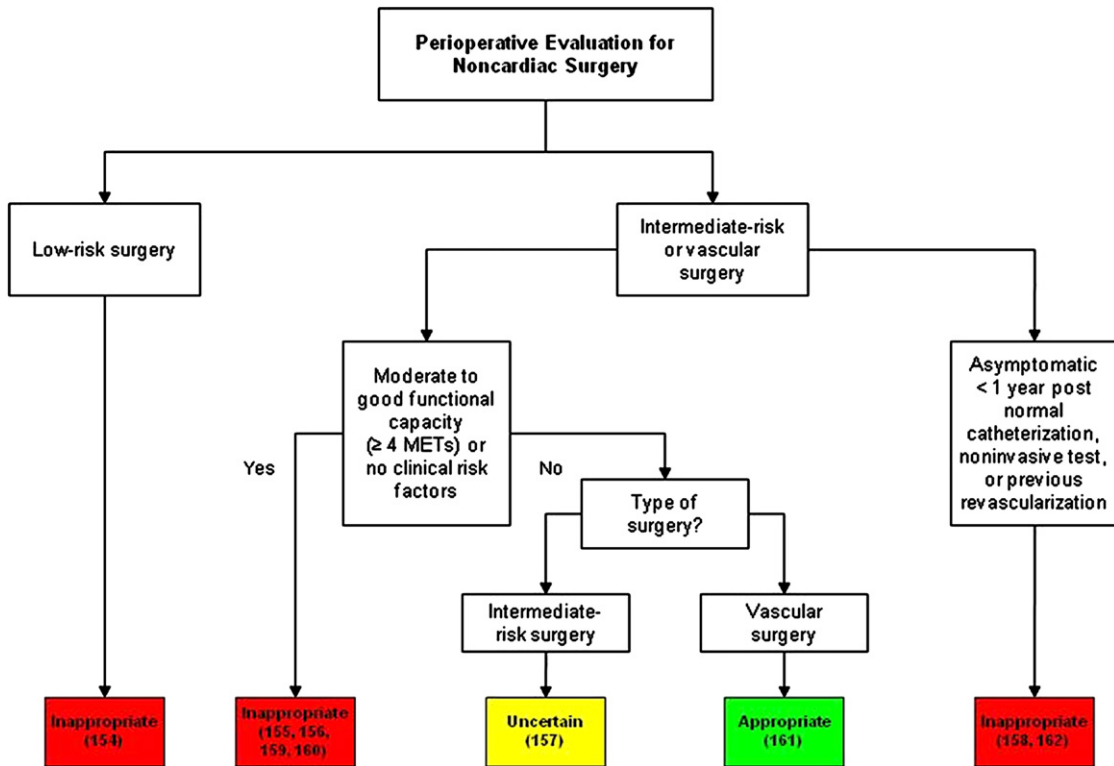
Perioperative Evaluation for Noncardiac Surgery

Low-risk surgery

Intermediate-risk or vascular surgery

Moderate to good functional capacity (≥ 4 METs) or no clinical risk factors

Yes

No

Type of surgery?

Intermediate-risk surgery

Vascular surgery

Asymptomatic < 1 year post normal catheterization, noninvasive test, or previous revascularization

Inappropriate (154)

Inappropriate (155, 156, 159, 160)

Uncertain (157)

Appropriate (161)

Inappropriate (158, 162)